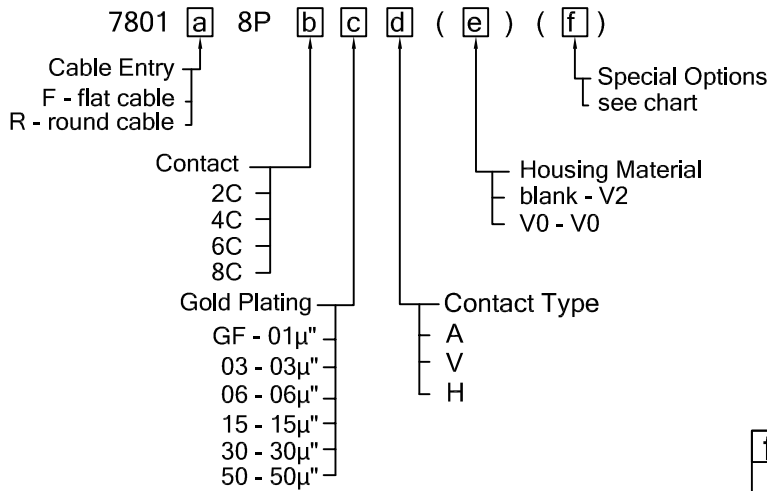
7801 a 8P b c d ( e ) ( f )

Cable Entry
F - flat cable
R - round cable

Special Options
see chart

Housing Material
blank - V2
V0 - V0

Contact
2C
4C
6C
8C

Gold Plating
GF - 01µ"
03 - 03µ"
06 - 06µ"
15 - 15µ"
30 - 30µ"
50 - 50µ"

Contact Type
A
V
H

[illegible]